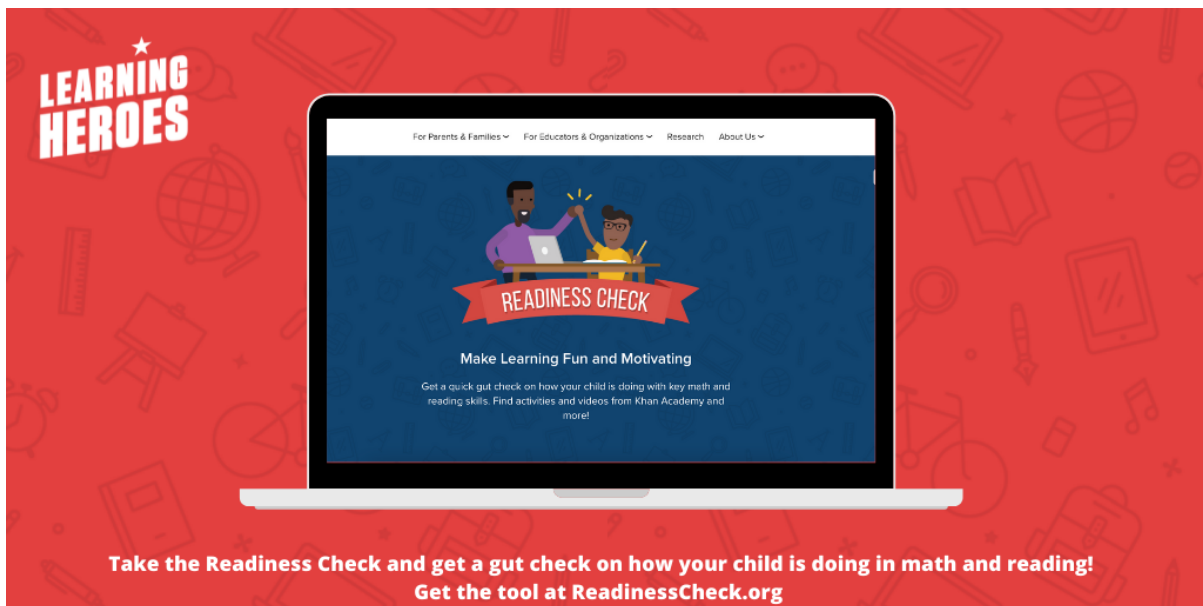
LEARNING HEROES

For Parents & Families For Educators & Organizations Research About Us

READINESS CHECK

Make Learning Fun and Motivating

Get a quick gut check on how your child is doing with key math and reading skills. Find activities and videos from Khan Academy and more!

Take the Readiness Check and get a gut check on how your child is doing in math and reading!
Get the tool at ReadinessCheck.org